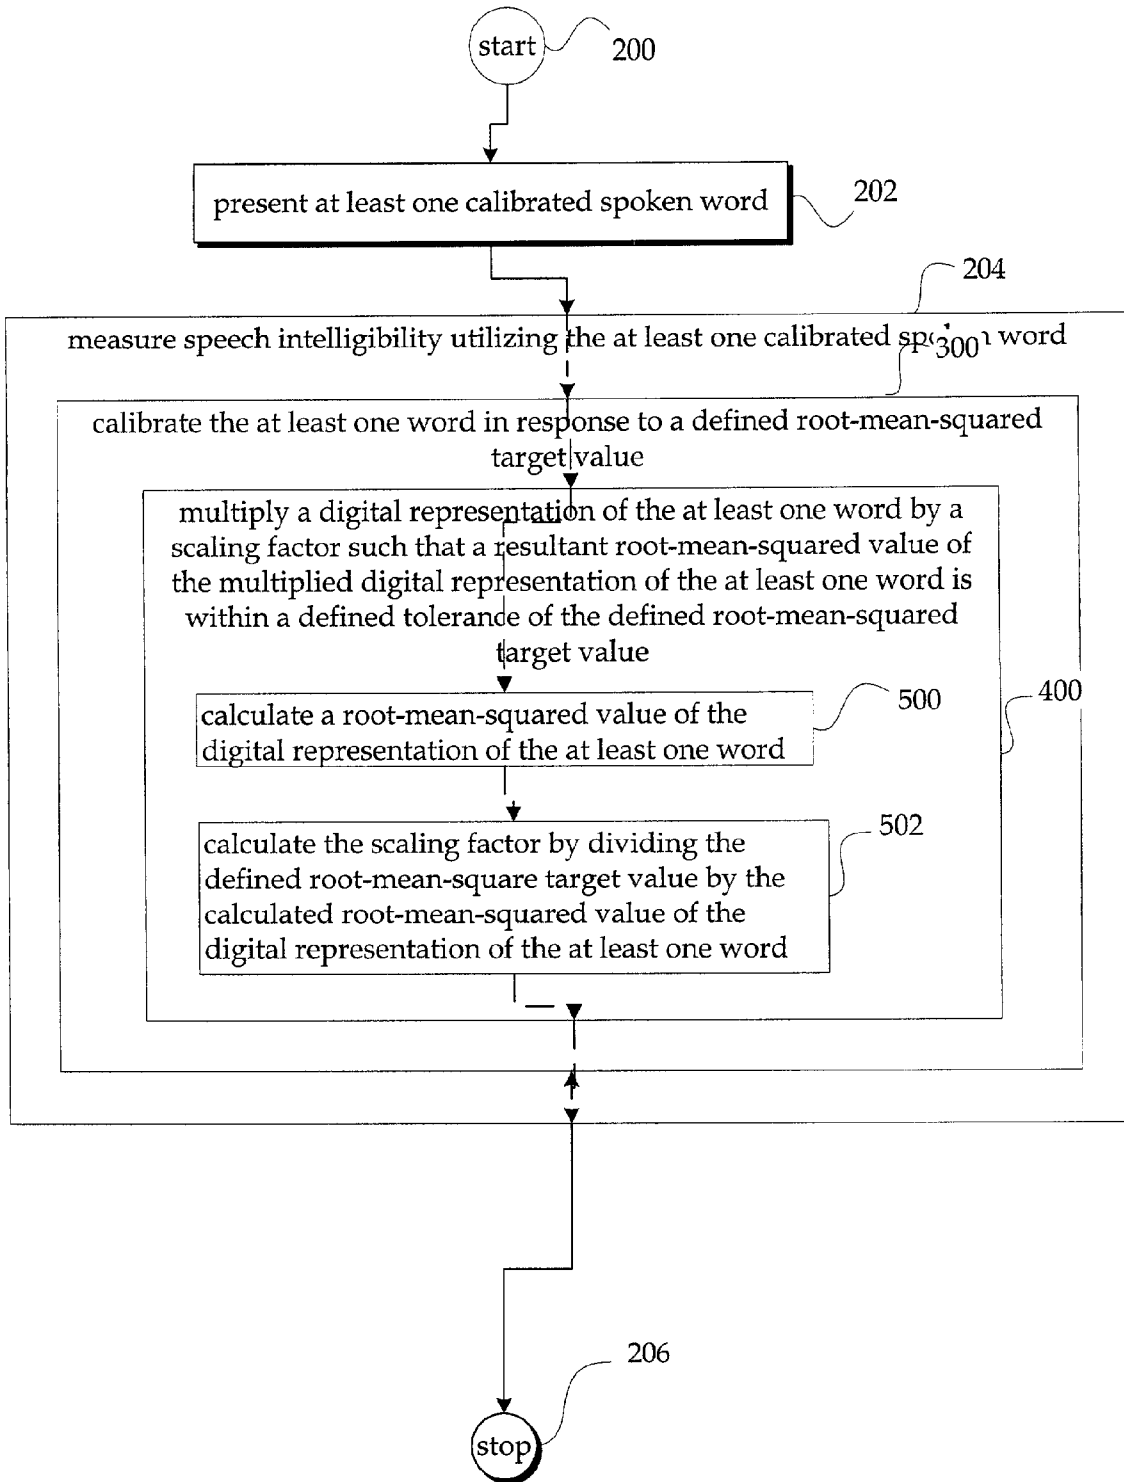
start

200

present at least one calibrated spoken word

202

204

measure speech intelligibility utilizing the at least one calibrated sp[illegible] word

300

calibrate the at least one word in response to a defined root-mean-squared target value

multiply a digital representation of the at least one word by a scaling factor such that a resultant root-mean-squared value of the multiplied digital representation of the at least one word is within a defined tolerance of the defined root-mean-squared target value

calculate a root-mean-squared value of the digital representation of the at least one word

500

400

calculate the scaling factor by dividing the defined root-mean-square target value by the calculated root-mean-squared value of the digital representation of the at least one word

502

206

stop